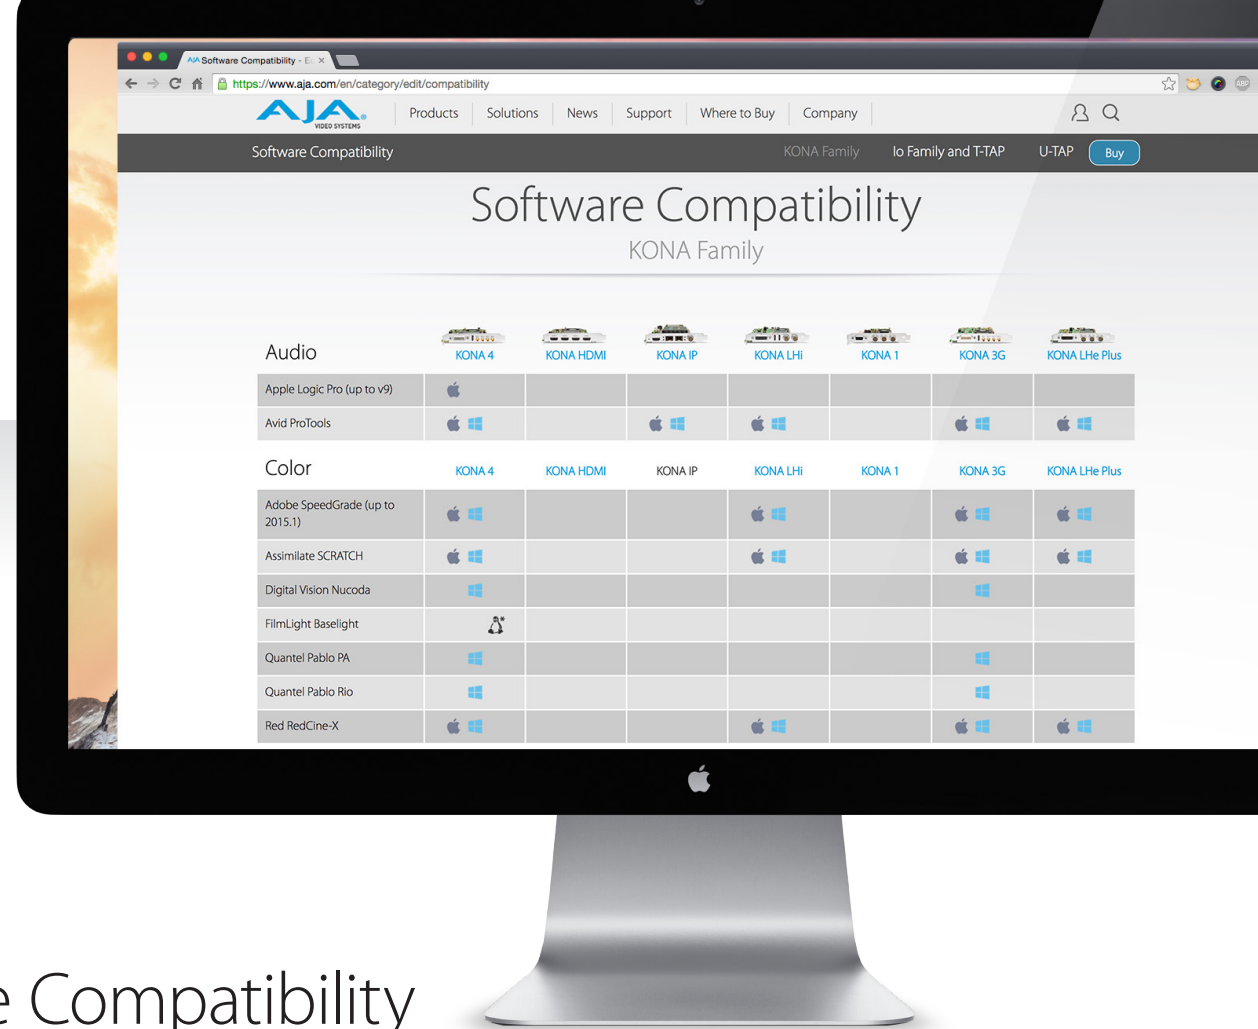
AJA Software Compatibility - E ×

https://www.aja.com/en/category/edit/compatibility

AJA VIDEO SYSTEMS

Products Solutions News Support Where to Buy Company

Software Compatibility KONA Family Io Family and T-TAP U-TAP Buy

Software Compatibility
KONA Family

| Audio | KONA 4 | KONA HDMI | KONA IP | KONA LHi | KONA 1 | KONA 3G | KONA LHe Plus |
|---|---|---|---|---|---|---|---|
| Apple Logic Pro (up to v9) | | | | | | | |
| Avid ProTools | | | | | | | |

| Color | KONA 4 | KONA HDMI | KONA IP | KONA LHi | KONA 1 | KONA 3G | KONA LHe Plus |
|---|---|---|---|---|---|---|---|
| Adobe SpeedGrade (up to 2015.1) | | | | | | | |
| Assimilate SCRATCH | | | | | | | |
| Digital Vision Nucoda | | | | | | | |
| FilmLight Baselight | | | | | | | |
| Quantel Pablo PA | | | | | | | |
| Quantel Pablo Rio | | | | | | | |
| Red RedCine-X | | | | | | | |

e Compatibility